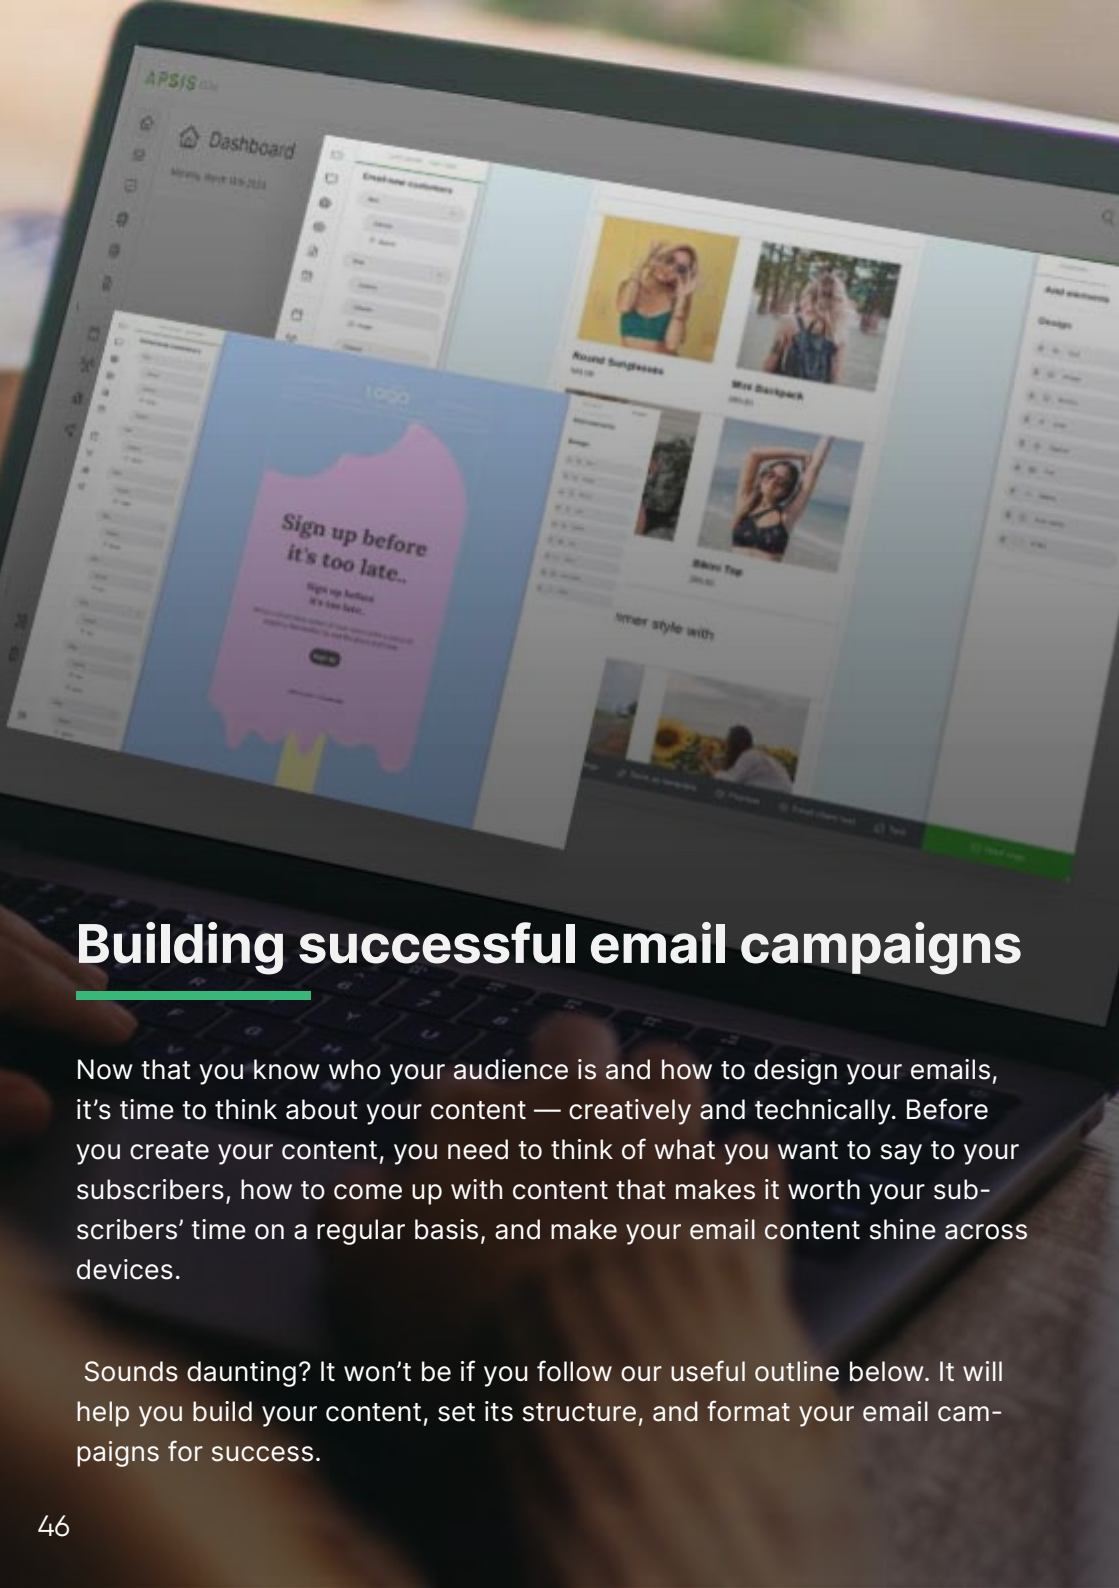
APSIS

Dashboard

Round Sunglasses

Mini Backpack

Sign up before it's too late..

Sign up before it's too late..

Bikini Top

mer style with

Building successful email campaigns

Now that you know who your audience is and how to design your emails, it’s time to think about your content — creatively and technically. Before you create your content, you need to think of what you want to say to your subscribers, how to come up with content that makes it worth your subscribers’ time on a regular basis, and make your email content shine across devices.

Sounds daunting? It won’t be if you follow our useful outline below. It will help you build your content, set its structure, and format your email campaigns for success.

46